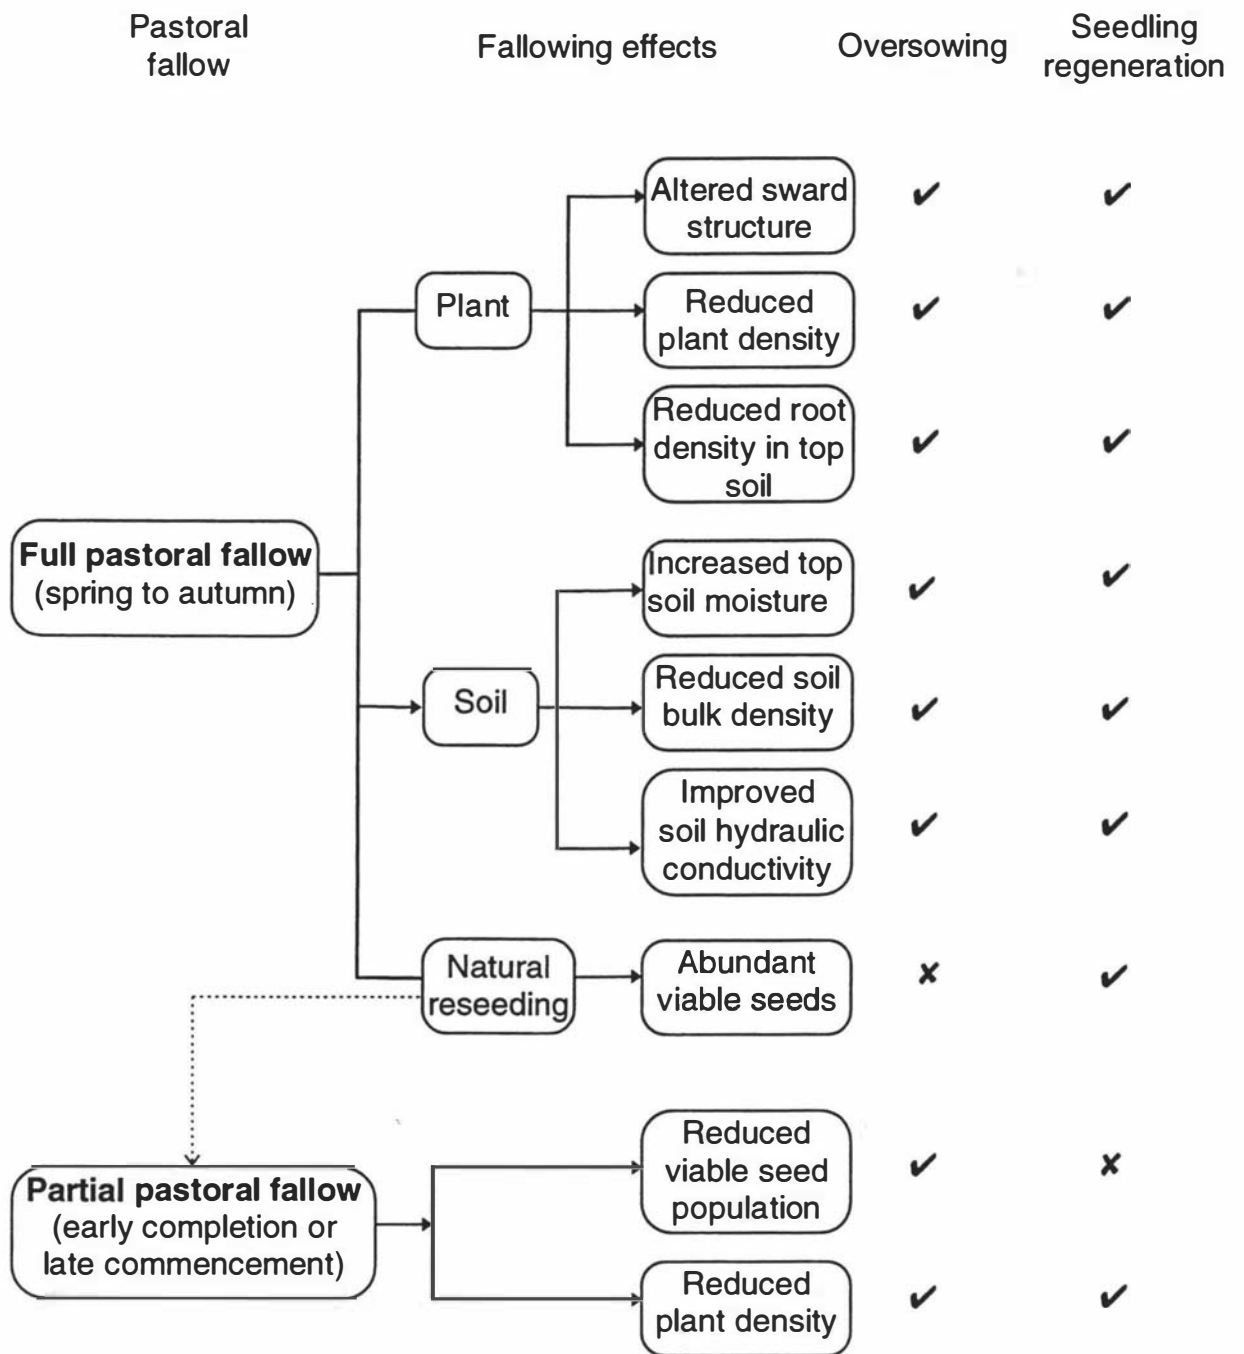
Pastoral fallow

Fallowing effects

Oversowing

Seedling regeneration

Full pastoral fallow (spring to autumn)

Plant

Altered sward structure ✔ ✔

Reduced plant density ✔ ✔

Reduced root density in top soil ✔ ✔

Soil

Increased top soil moisture ✔ ✔

Reduced soil bulk density ✔ ✔

Improved soil hydraulic conductivity ✔ ✔

Natural reseeding

Abundant viable seeds ✘ ✔

Partial pastoral fallow (early completion or late commencement)

Reduced viable seed population ✔ ✘

Reduced plant density ✔ ✔